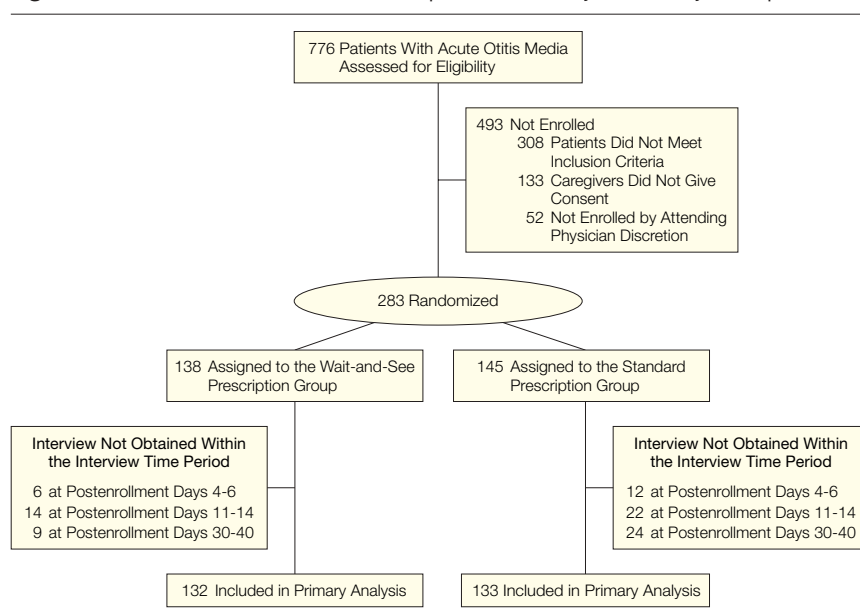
776 Patients With Acute Otitis Media Assessed for Eligibility

493 Not Enrolled
308 Patients Did Not Meet Inclusion Criteria
133 Caregivers Did Not Give Consent
52 Not Enrolled by Attending Physician Discretion

283 Randomized

138 Assigned to the Wait-and-See Prescription Group

145 Assigned to the Standard Prescription Group

Interview Not Obtained Within the Interview Time Period
6 at Postenrollment Days 4-6
14 at Postenrollment Days 11-14
9 at Postenrollment Days 30-40

Interview Not Obtained Within the Interview Time Period
12 at Postenrollment Days 4-6
22 at Postenrollment Days 11-14
24 at Postenrollment Days 30-40

132 Included in Primary Analysis

133 Included in Primary Analysis